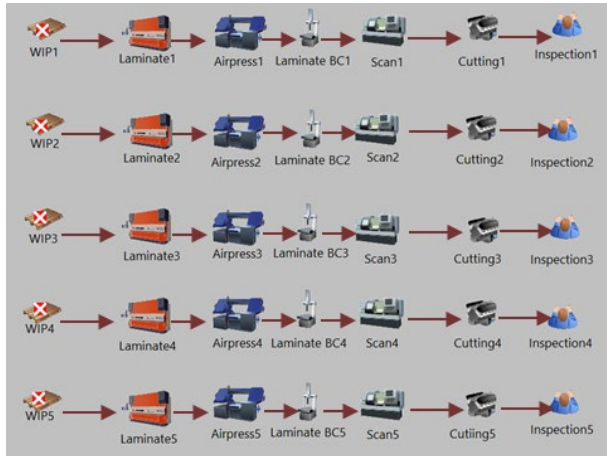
WIP1 Laminate1 Airpress1 Laminate BC1 Scan1 Cutting1 Inspection1

WIP2 Laminate2 Airpress2 Laminate BC2 Scan2 Cutting2 Inspection2

WIP3 Laminate3 Airpress3 Laminate BC3 Scan3 Cutting3 Inspection3

WIP4 Laminate4 Airpress4 Laminate BC4 Scan4 Cutting4 Inspection4

WIP5 Laminate5 Airpress5 Laminate BC5 Scan5 Cutiing5 Inspection5